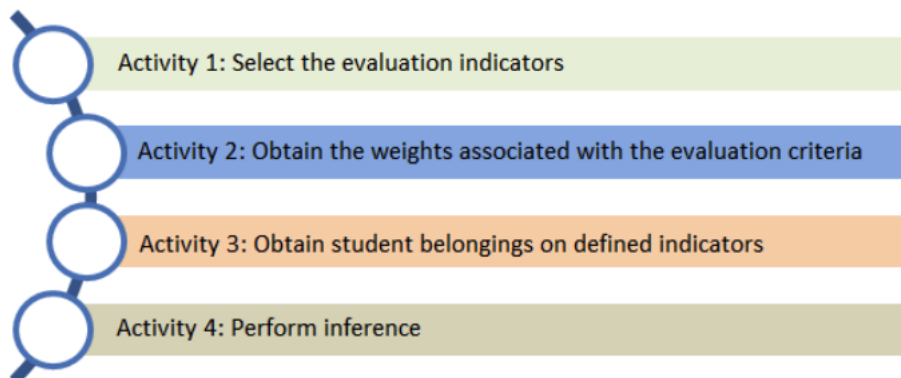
Activity 1: Select the evaluation indicators

Activity 2: Obtain the weights associated with the evaluation criteria

Activity 3: Obtain student belongings on defined indicators

Activity 4: Perform inference